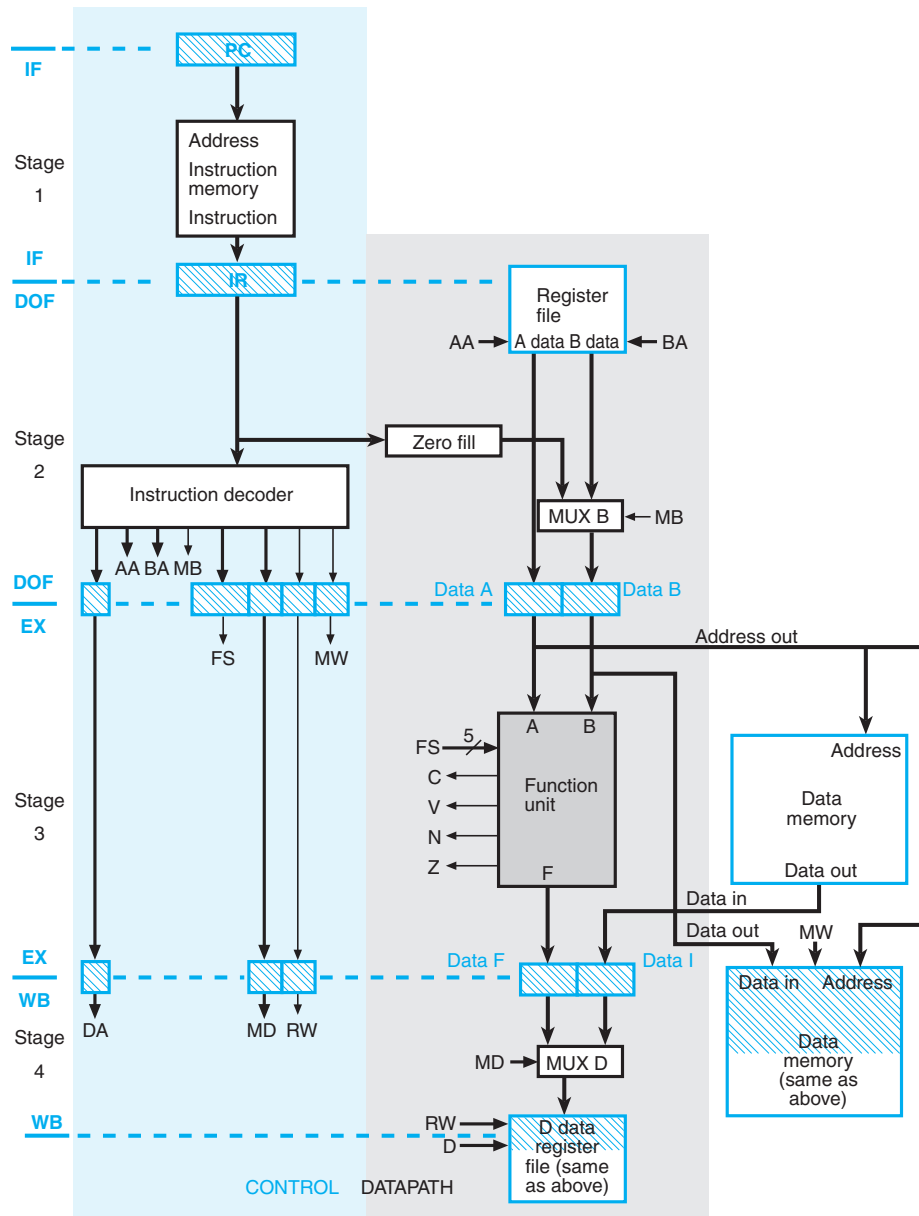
IF

PC

Stage
1

Address
Instruction memory
Instruction

IF
DOF

IR

Register file
AA A data B data BA

Stage
2

Zero fill

Instruction decoder

MUX B MB

AA BA MB

DOF
EX

Data A Data B

FS MW

Address out

Stage
3

FS 5
C
V
N
Z

A B
Function unit
F

Address
Data memory
Data out

Data in
Data out
MW

EX
WB

Data F Data I

Data in Address
Data memory (same as above)

DA MD RW

Stage
4

MD MUX D

WB

RW
D

D data register file (same as above)

CONTROL DATAPATH